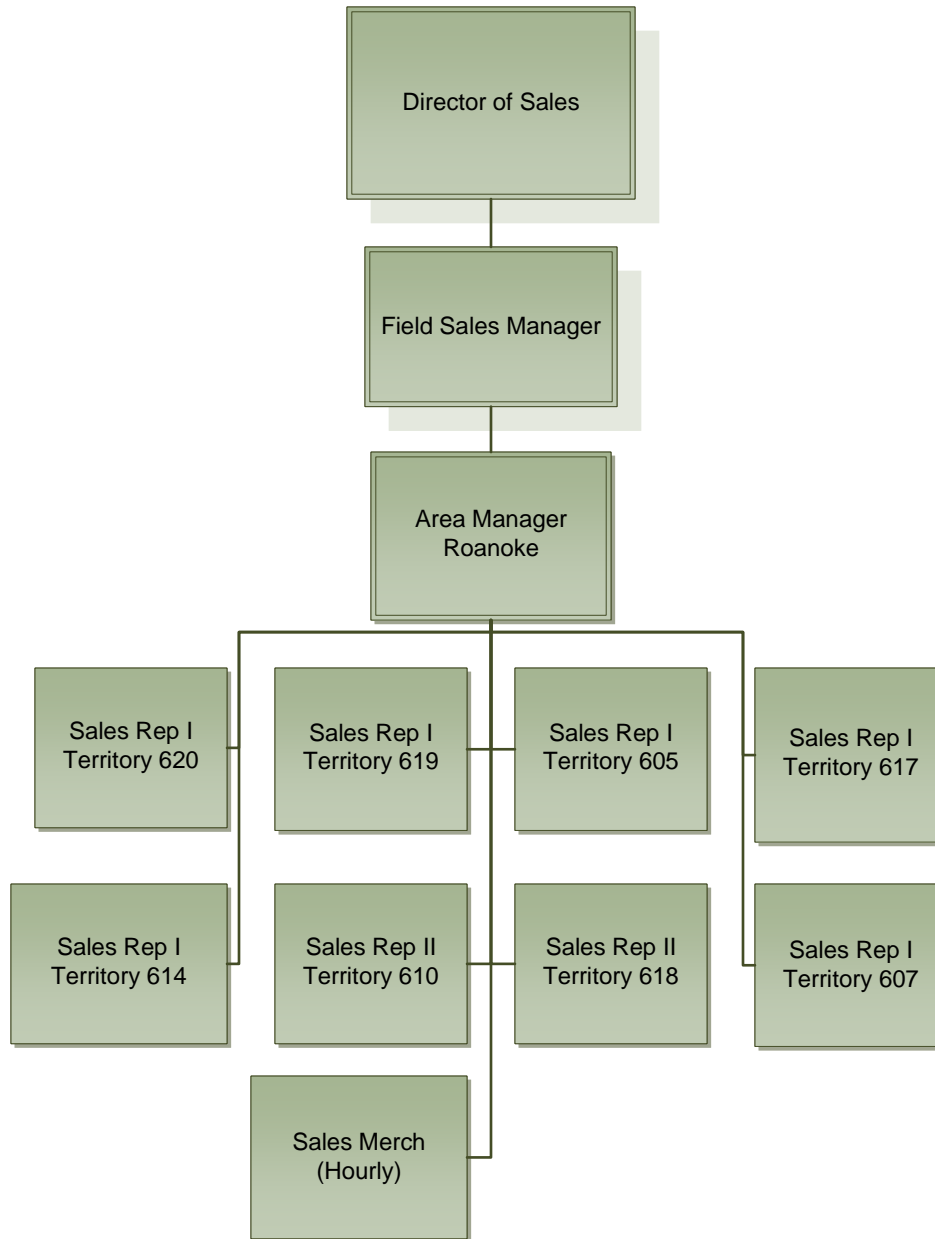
Director of Sales

Field Sales Manager

Area Manager
Roanoke

Sales Rep I
Territory 620

Sales Rep I
Territory 619

Sales Rep I
Territory 605

Sales Rep I
Territory 617

Sales Rep I
Territory 614

Sales Rep II
Territory 610

Sales Rep II
Territory 618

Sales Rep I
Territory 607

Sales Merch
(Hourly)